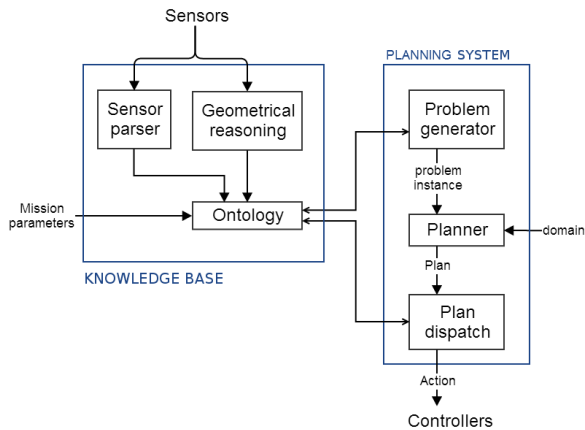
Sensors

Sensor parser

Geometrical reasoning

Mission parameters

Ontology

KNOWLEDGE BASE

PLANNING SYSTEM

Problem generator

problem instance

Planner

domain

Plan

Plan dispatch

Action

Controllers